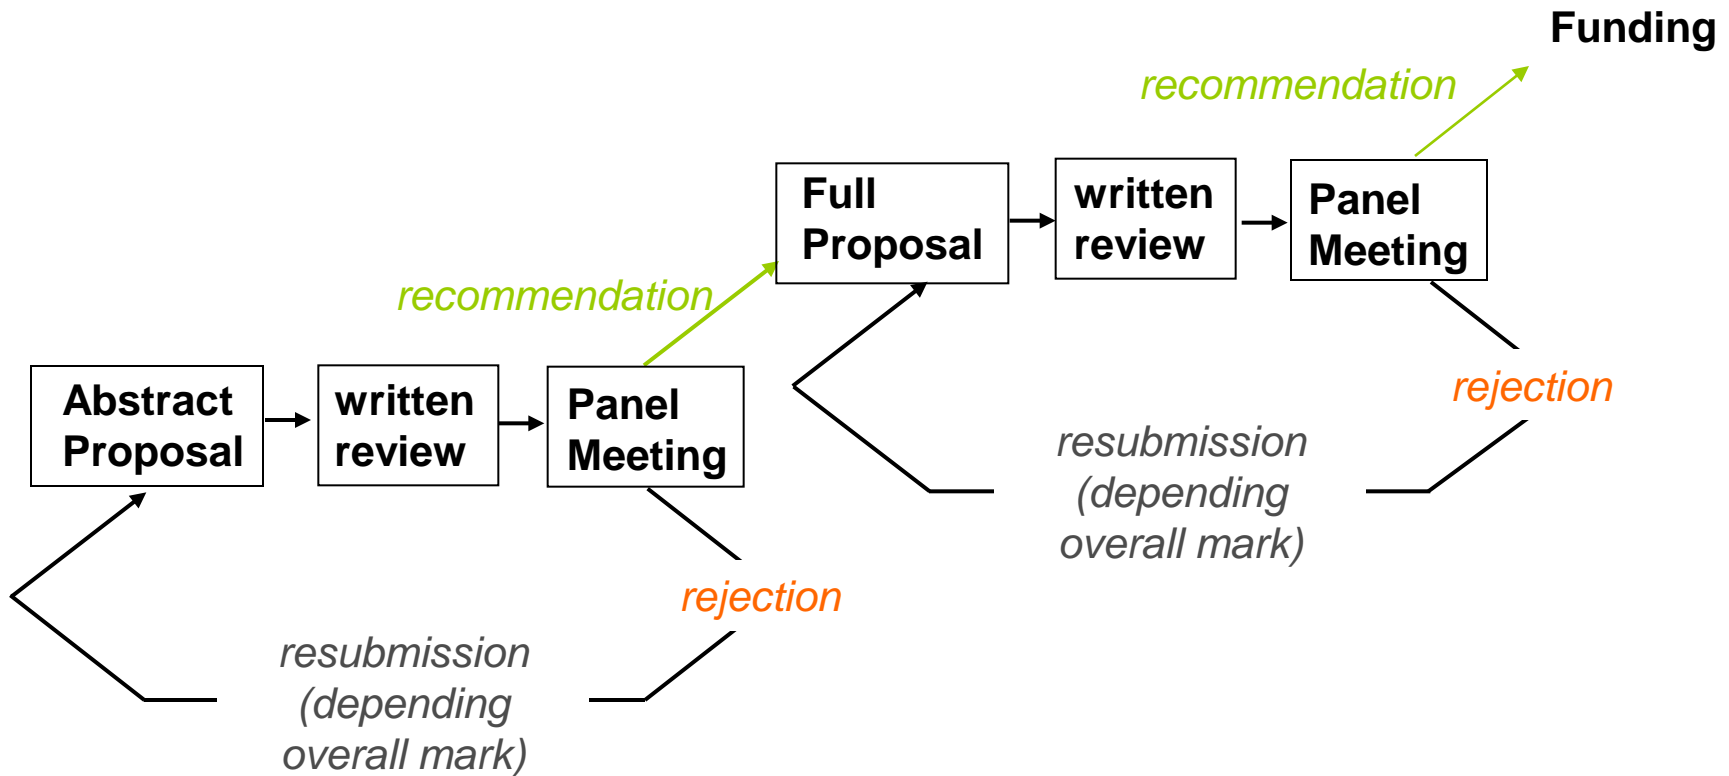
Funding

recommendation

Full Proposal

written review

Panel Meeting

recommendation

rejection

Abstract Proposal

written review

Panel Meeting

resubmission (depending overall mark)

rejection

resubmission (depending overall mark)